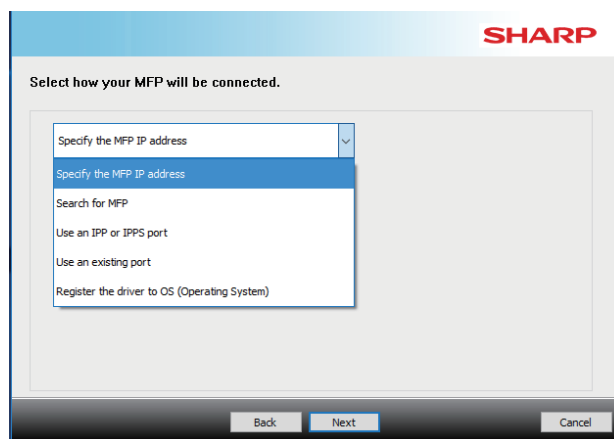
SHARP

Select how your MFP will be connected.

Specify the MFP IP address

Specify the MFP IP address
Search for MFP
Use an IPP or IPPS port
Use an existing port
Register the driver to OS (Operating System)

Back Next Cancel